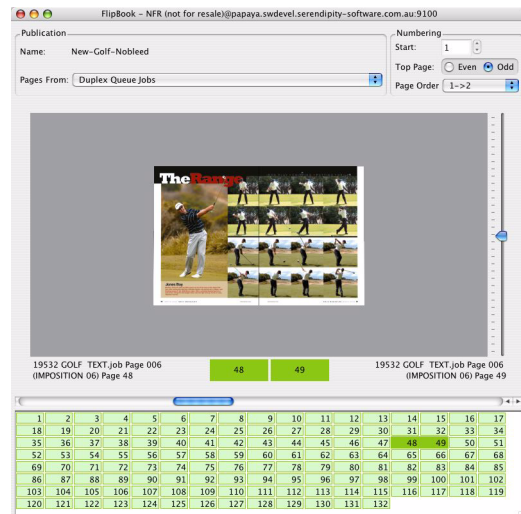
FlipBook - NFR (not for resale)@papaya.swdevel.serendipity-software.com.au:9100

Publication
Name: New-Golf-Nobleed
Pages From: Duplex Queue Jobs

Numbering
Start: 1
Top Page: Even Odd
Page Order 1->2

The Range

19532 GOLF TEXT.job Page 006 (IMPOSITION 06) Page 48

48

49

19532 GOLF TEXT.job Page 006 (IMPOSITION 06) Page 49

| 1 | 2 | 3 | 4 | 5 | 6 | 7 | 8 | 9 | 10 | 11 | 12 | 13 | 14 | 15 | 16 | 17 |
|---|---|---|---|---|---|---|---|---|---|---|---|---|---|---|---|---|
| 18 | 19 | 20 | 21 | 22 | 23 | 24 | 25 | 26 | 27 | 28 | 29 | 30 | 31 | 32 | 33 | 34 |
| 35 | 36 | 37 | 38 | 39 | 40 | 41 | 42 | 43 | 44 | 45 | 46 | 47 | 48 | 49 | 50 | 51 |
| 52 | 53 | 54 | 55 | 56 | 57 | 58 | 59 | 60 | 61 | 62 | 63 | 64 | 65 | 66 | 67 | 68 |
| 69 | 70 | 71 | 72 | 73 | 74 | 75 | 76 | 77 | 78 | 79 | 80 | 81 | 82 | 83 | 84 | 85 |
| 86 | 87 | 88 | 89 | 90 | 91 | 92 | 93 | 94 | 95 | 96 | 97 | 98 | 99 | 100 | 101 | 102 |
| 103 | 104 | 105 | 106 | 107 | 108 | 109 | 110 | 111 | 112 | 113 | 114 | 115 | 116 | 117 | 118 | 119 |
| 120 | 121 | 122 | 123 | 124 | 125 | 126 | 127 | 128 | 129 | 130 | 131 | 132 | | | | |